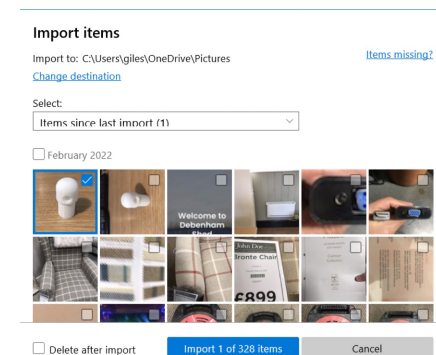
Import items

Import to: C:\Users\giles\OneDrive\Pictures

Items missing?

Change destination

Select:

Items since last import (1)

February 2022

Welcome to Debenham Shed

John Doe

Bronte Chair

£899

Delete after import

Import 1 of 328 items

Cancel